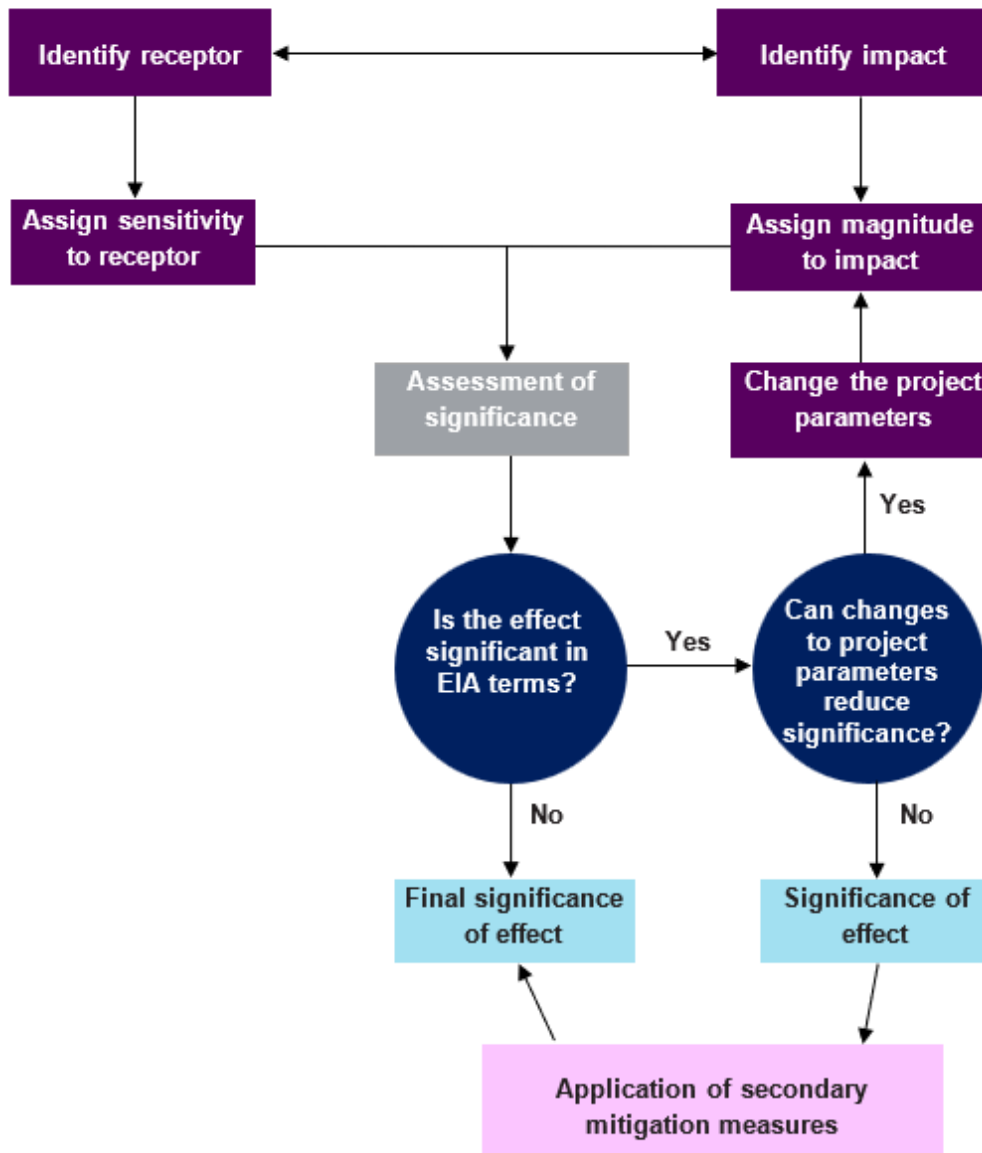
Identify receptor

Identify impact

Assign sensitivity to receptor

Assign magnitude to impact

Assessment of significance

Change the project parameters

Yes

Is the effect significant in EIA terms?

Yes

Can changes to project parameters reduce significance?

No

No

Final significance of effect

Significance of effect

Application of secondary mitigation measures